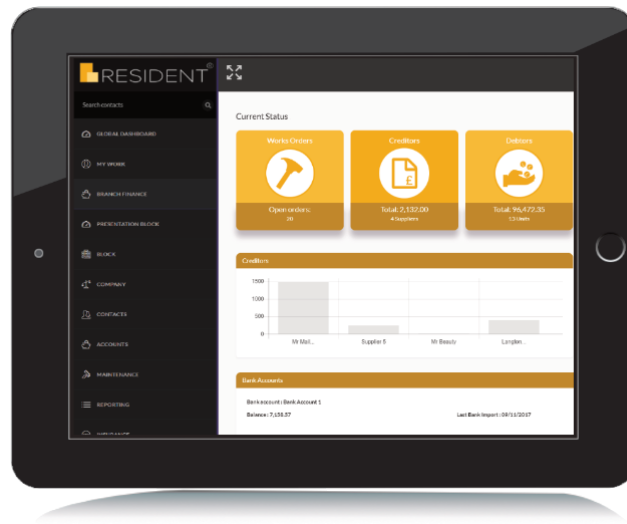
RESIDENT®

Search contacts

GLOBAL DASHBOARD
MY WORK
BRANCH FINANCE
PRESENTATION BLOCK
BLOCK
COMPANY
CONTACTS
ACCOUNTS
MAINTENANCE
REPORTING
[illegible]

Current Status

Works Orders
Open orders:
20

Creditors
Total: 2,132.00
4 Suppliers

Debtors
Total: 96,472.35
13 Users

Creditors

1500
1000
500
0

Mr Mail...
Supplier 5
Mr Beauty
Langton...

Bank Accounts

Bank account : Bank Account 1
Balance : 7,155.37
Last Bank Import : 09/11/2017